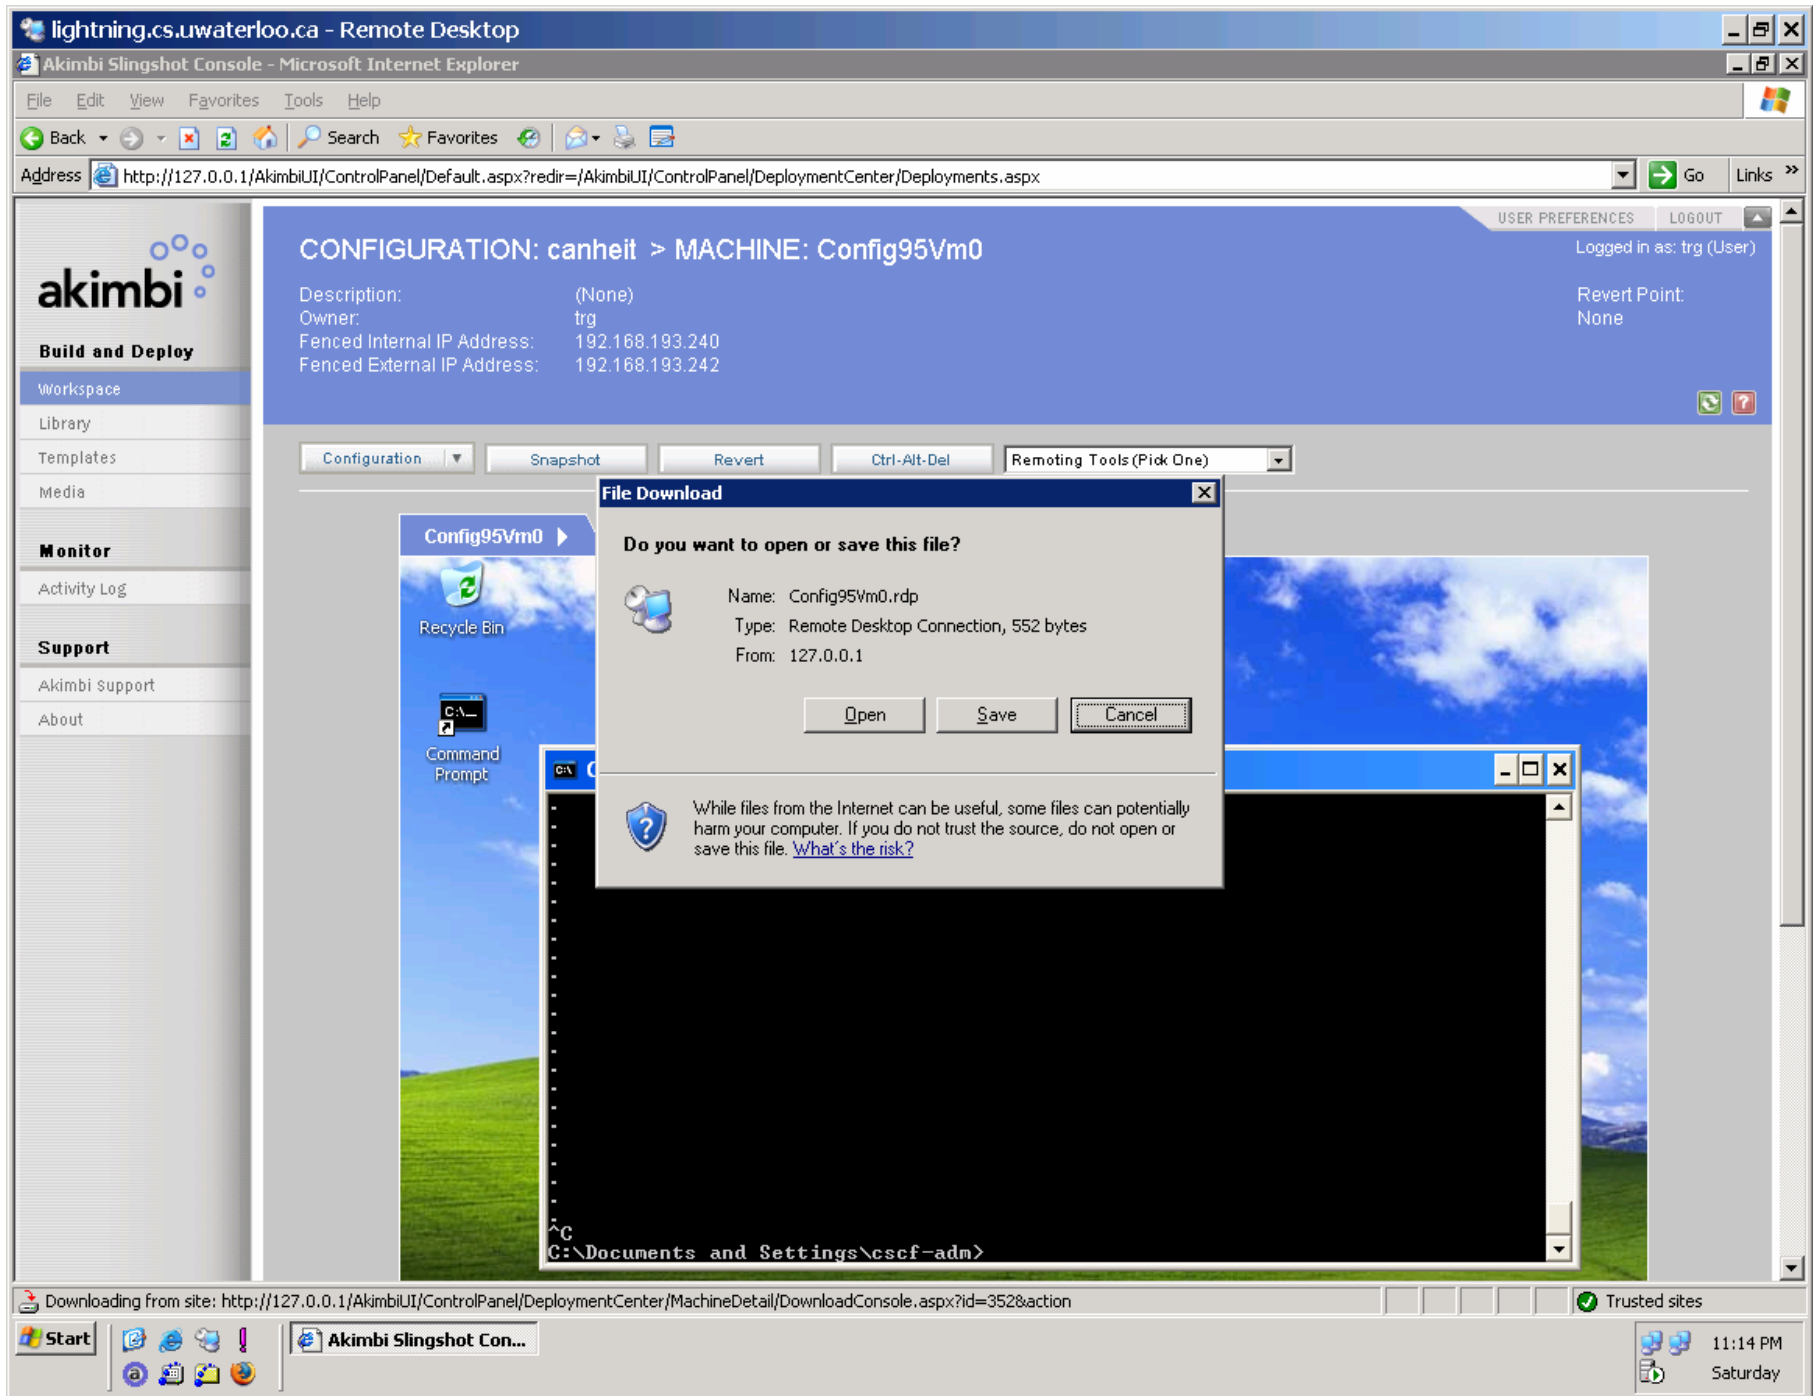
lightning.cs.uwaterloo.ca - Remote Desktop

Akimbi Slingshot Console - Microsoft Internet Explorer

File Edit View Favorites Tools Help

Back Search Favorites

Address http://127.0.0.1/AkimbiUI/ControlPanel/Default.aspx?redir=/AkimbiUI/ControlPanel/DeploymentCenter/Deployments.aspx Go Links

akimbi

Build and Deploy

Workspace
Library
Templates
Media

Monitor

Activity Log

Support

Akimbi Support
About

USER PREFERENCES LOGOUT

CONFIGURATION: canheit > MACHINE: Config95Vm0

Logged in as: trg (User)

Description: (None)
Owner: trg
Fenced Internal IP Address: 192.168.193.240
Fenced External IP Address: 192.168.193.242

Revert Point:
None

Configuration Snapshot Revert Ctrl-Alt-Del Remoting Tools (Pick One)

Config95Vm0

Recycle Bin

Command Prompt

File Download

Do you want to open or save this file?

Name: Config95Vm0.rdp
Type: Remote Desktop Connection, 552 bytes
From: 127.0.0.1

Open Save Cancel

While files from the Internet can be useful, some files can potentially harm your computer. If you do not trust the source, do not open or save this file. What's the risk?

^C
C:\Documents and Settings\cscf-adm>

Downloading from site: http://127.0.0.1/AkimbiUI/ControlPanel/DeploymentCenter/MachineDetail/DownloadConsole.aspx?id=352&action

Trusted sites

Start Akimbi Slingshot Con...

11:14 PM
Saturday